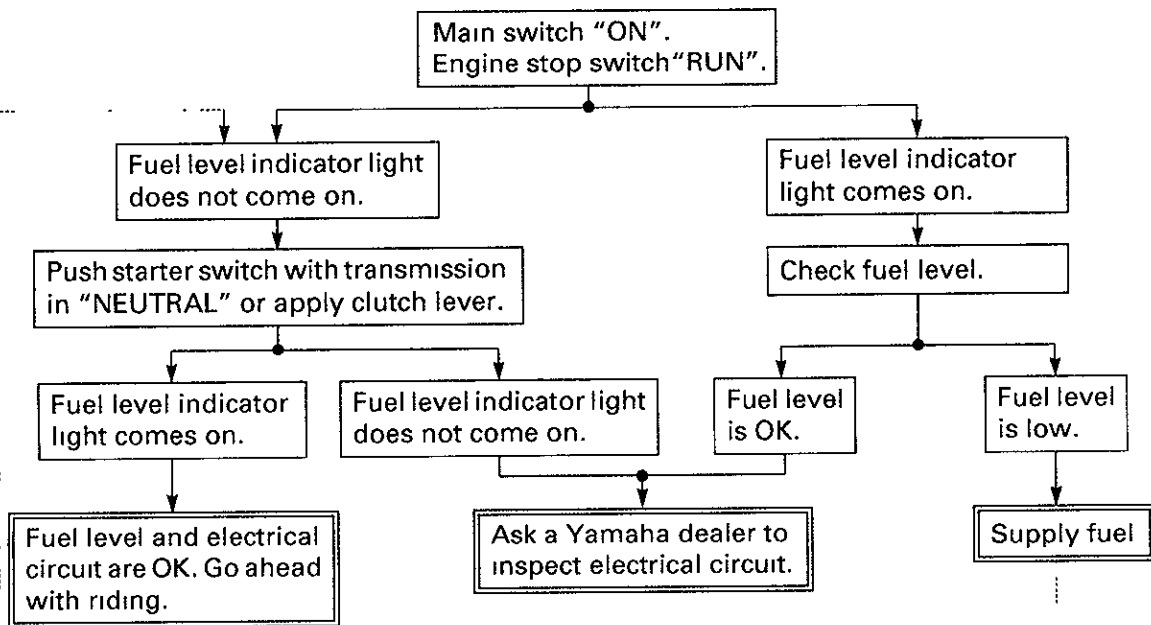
Main switch "ON".
Engine stop switch "RUN".

Fuel level indicator light does not come on.

Fuel level indicator light comes on.

Push starter switch with transmission in "NEUTRAL" or apply clutch lever.

Check fuel level.

Fuel level indicator light comes on.

Fuel level indicator light does not come on.

Fuel level is OK.

Fuel level is low.

Fuel level and electrical circuit are OK. Go ahead with riding.

Ask a Yamaha dealer to inspect electrical circuit.

Supply fuel